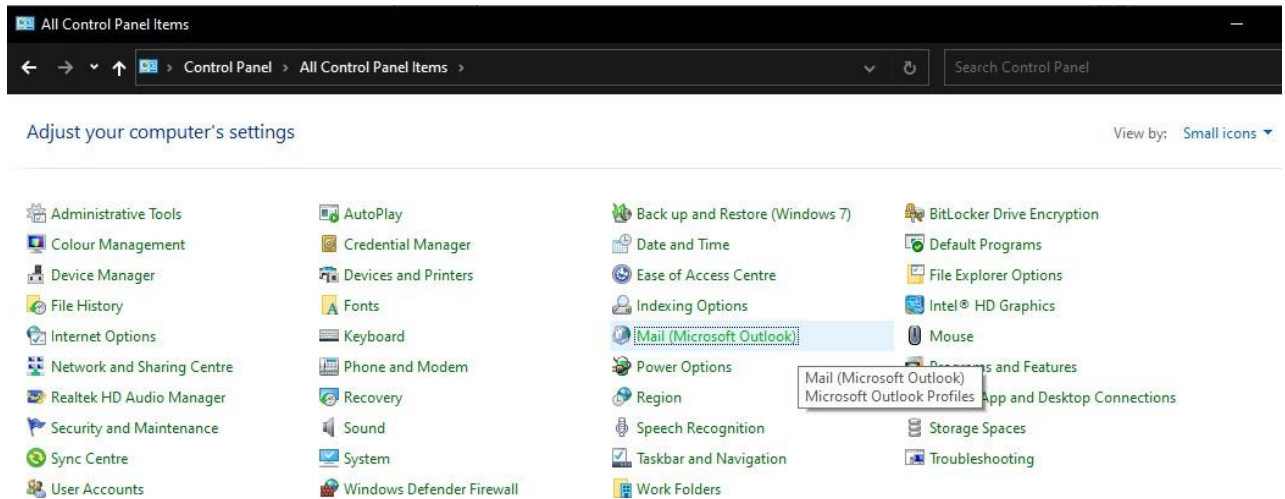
All Control Panel Items

Control Panel > All Control Panel Items >

Search Control Panel

Adjust your computer's settings

View by: Small icons

Administrative Tools
AutoPlay
Back up and Restore (Windows 7)
BitLocker Drive Encryption
Colour Management
Credential Manager
Date and Time
Default Programs
Device Manager
Devices and Printers
Ease of Access Centre
File Explorer Options
File History
Fonts
Indexing Options
Intel® HD Graphics
Internet Options
Keyboard
Mail (Microsoft Outlook)
Mouse
Network and Sharing Centre
Phone and Modem
Power Options
Pro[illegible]s and Features
Realtek HD Audio Manager
Recovery
Region
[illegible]App and Desktop Connections
Security and Maintenance
Sound
Speech Recognition
Storage Spaces
Sync Centre
System
Taskbar and Navigation
Troubleshooting
User Accounts
Windows Defender Firewall
Work Folders

Mail (Microsoft Outlook)
Microsoft Outlook Profiles